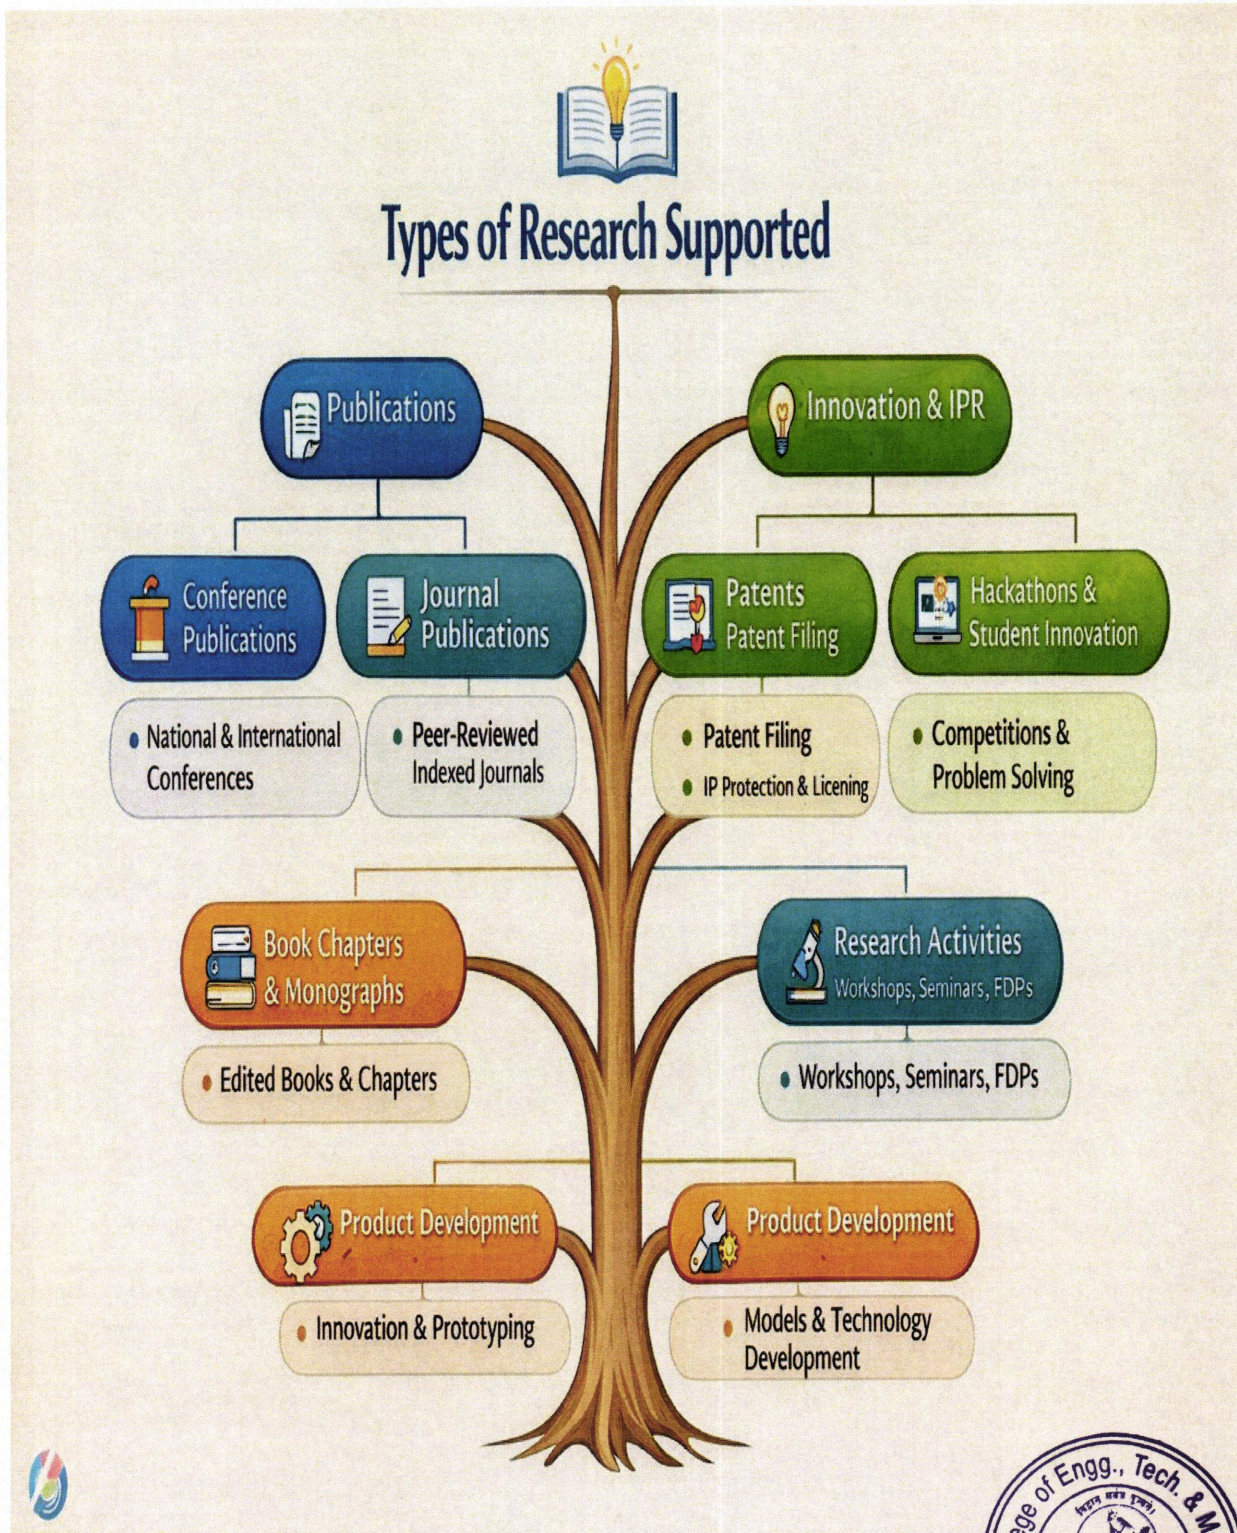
Types of Research Supported

Publications

Innovation & IPR

Conference Publications

Journal Publications

Patents Patent Filing

Hackathons & Student Innovation

• National & International Conferences

• Peer-Reviewed Indexed Journals

• Patent Filing
• IP Protection & Licening

• Competitions & Problem Solving

Book Chapters & Monographs

Research Activities Workshops, Seminars, FDPs

• Edited Books & Chapters

• Workshops, Seminars, FDPs

Product Development

Product Development

• Innovation & Prototyping

• Models & Technology Development

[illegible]ge of Engg., Tech. & M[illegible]